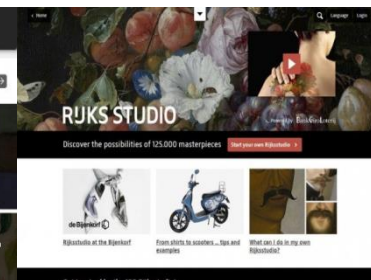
< Home

Language Login

RIJKS STUDIO

Powered by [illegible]

Discover the possibilities of 125,000 masterpieces

Start your own Rijksstudio >

de Bijenkorf

Rijksstudio at the Bijenkorf

From shirts to scooters ... tips and examples

What can I do in my own Rijksstudio?